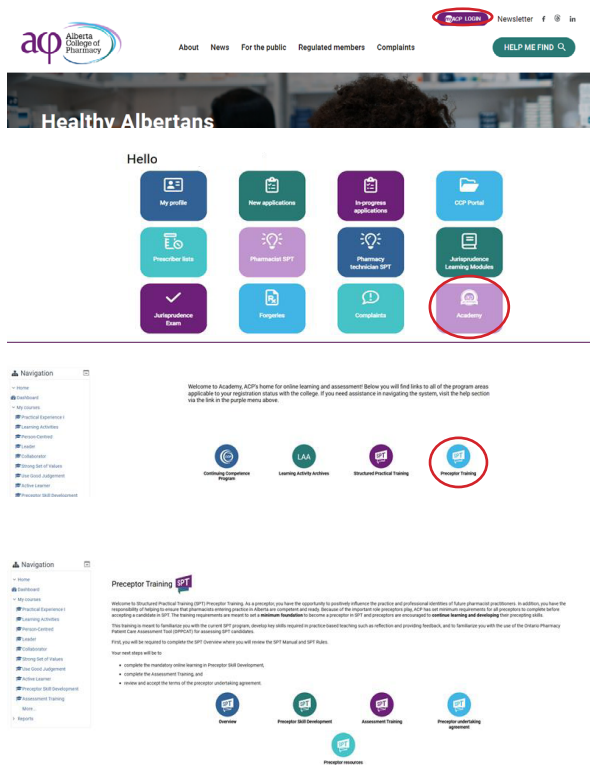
acp Alberta College of Pharmacy

ACP LOGIN Newsletter

About News For the public Regulated members Complaints HELP ME FIND

Healthy Albertans

Hello

My profile
New applications
In-progress applications
CCP Portal
Prescriber lists
Pharmacist SPT
Pharmacy technician SPT
Jurisprudence Learning Modules
Jurisprudence Exam
Forgeries
Complaints
Academy

Navigation
Home
Dashboard
My courses
Practical Experience I
Learning Activities
Person-Centred
Leader
Collaborator
Strong Set of Values
Use Good Judgement
Active Learner
Preceptor Skill Development

Welcome to Academy, ACP's home for online learning and assessment! Below you will find links to all of the program areas applicable to your registration status with the college. If you need assistance in navigating the system, visit the help section via the link in the purple menu above.

Continuing Competence Program
LAA Learning Activity Archives
SPT Structured Practical Training
SPT Preceptor Training

Navigation
Home
Dashboard
My courses
Practical Experience I
Learning Activities
Person-Centred
Leader
Collaborator
Strong Set of Values
Use Good Judgement
Active Learner
Preceptor Skill Development
Assessment Training
More...
Reports

Preceptor Training SPT

Welcome to Structured Practical Training (SPT) Preceptor Training. As a preceptor, you have the opportunity to positively influence the practice and professional identities of future pharmacist practitioners. In addition, you have the responsibility of helping to ensure that pharmacists entering practice in Alberta are competent and ready. Because of the important role preceptors play, ACP has set minimum requirements for all preceptors to complete before accepting a candidate in SPT. The training requirements are meant to set a minimum foundation to become a preceptor in SPT and preceptors are encouraged to continue learning and developing their precepting skills.

This training is meant to familiarize you with the current SPT program, develop key skills required in practice-based teaching such as reflection and providing feedback, and to familiarize you with the use of the Ontario Pharmacy Patient Care Assessment Tool (OPPCAT) for assessing SPT candidates.

First, you will be required to complete the SPT Overview where you will review the SPT Manual and SPT Rules.

Your next steps will be to:

• complete the mandatory online learning in Preceptor Skill Development,
• complete the Assessment Training, and
• review and accept the terms of the preceptor undertaking agreement.

Overview
Preceptor Skill Development
Assessment Training
Preceptor undertaking agreement
Preceptor resources